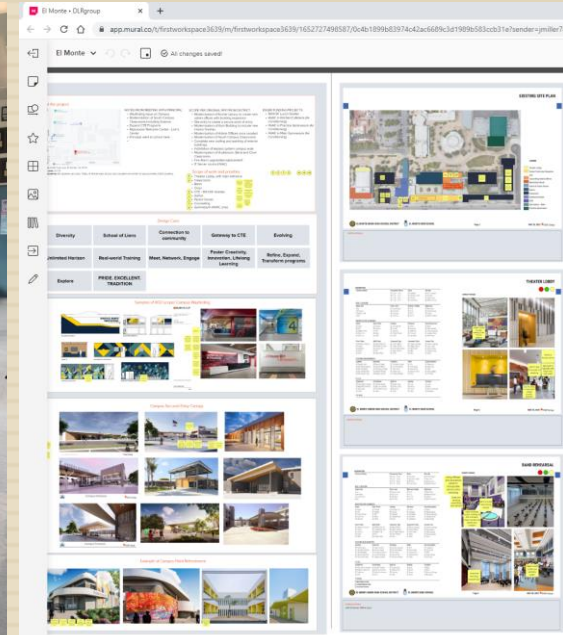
El Monte • DLRgroup

app.mural.co/t/firstworkspace3639/m/firstworkspace3639/1652727498587/0c4b1899b83974c42ac6689c3d1989b583ccb31e?sender=jmiller7

El Monte

All changes saved!

Design Cues

| Diversity | School of Lions | Connection to community | Gateway to CTE | Evolving |
|---|---|---|---|---|
| Unlimited Horizon | Real-world Training | Meet, Network, Engage | Foster Creativity, Innovation, Lifelong Learning | Refine, Expand, Transform programs |
| Explore | PRIDE. EXCELLENT. TRADITION | | | |

EXISTING SITE PLAN

THEATER LOBBY

BAND REHEARSAL